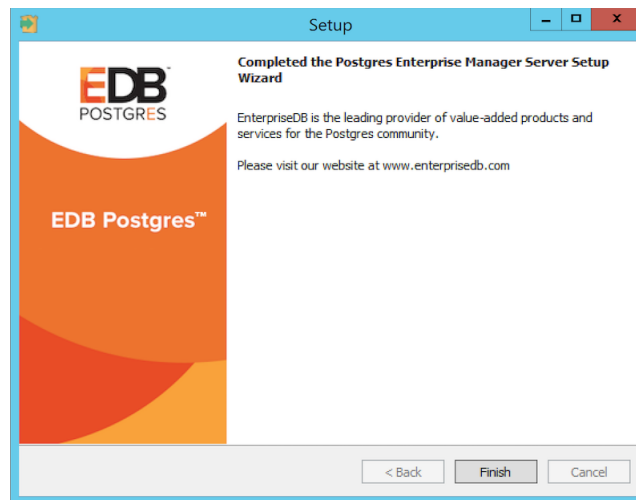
Setup

EDB
POSTGRES

EDB Postgres™

Completed the Postgres Enterprise Manager Server Setup Wizard

EnterpriseDB is the leading provider of value-added products and services for the Postgres community.

Please visit our website at www.enterprisedb.com

< Back Finish Cancel